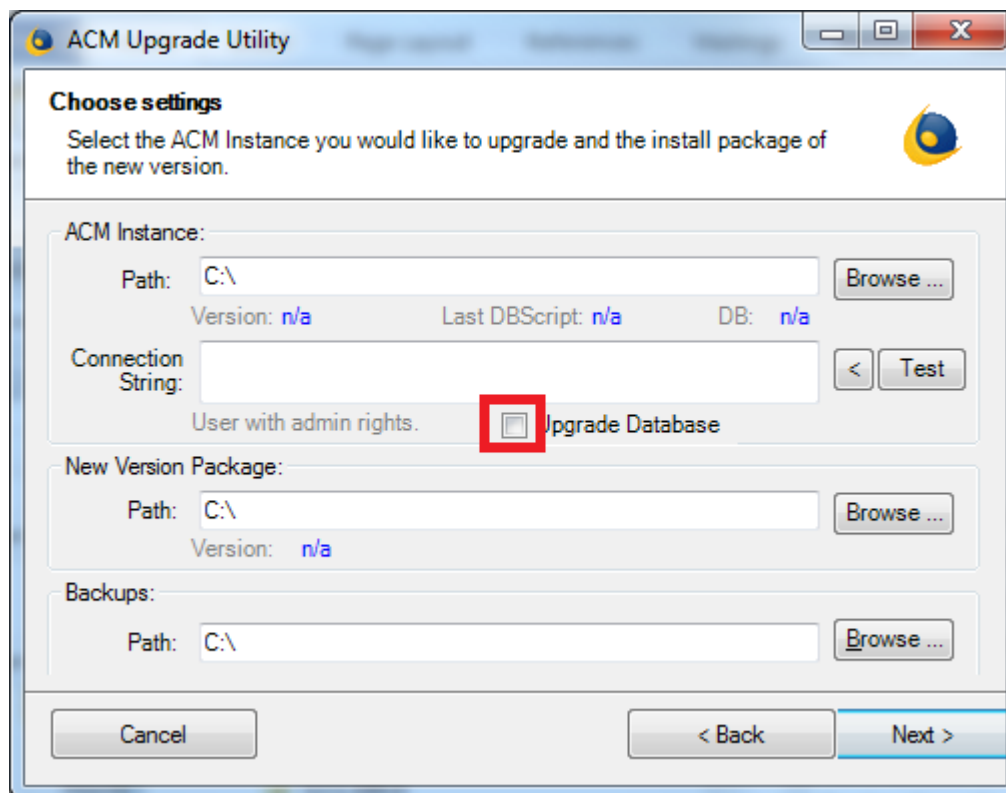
ACM Upgrade Utility

Choose settings

Select the ACM Instance you would like to upgrade and the install package of the new version.

ACM Instance:

Path: C:\

Browse ...

Version: n/a

Last DBScript: n/a

DB: n/a

Connection String:

<

Test

User with admin rights.

Upgrade Database

New Version Package:

Path: C:\

Browse ...

Version: n/a

Backups:

Path: C:\

Browse ...

Cancel

< Back

Next >